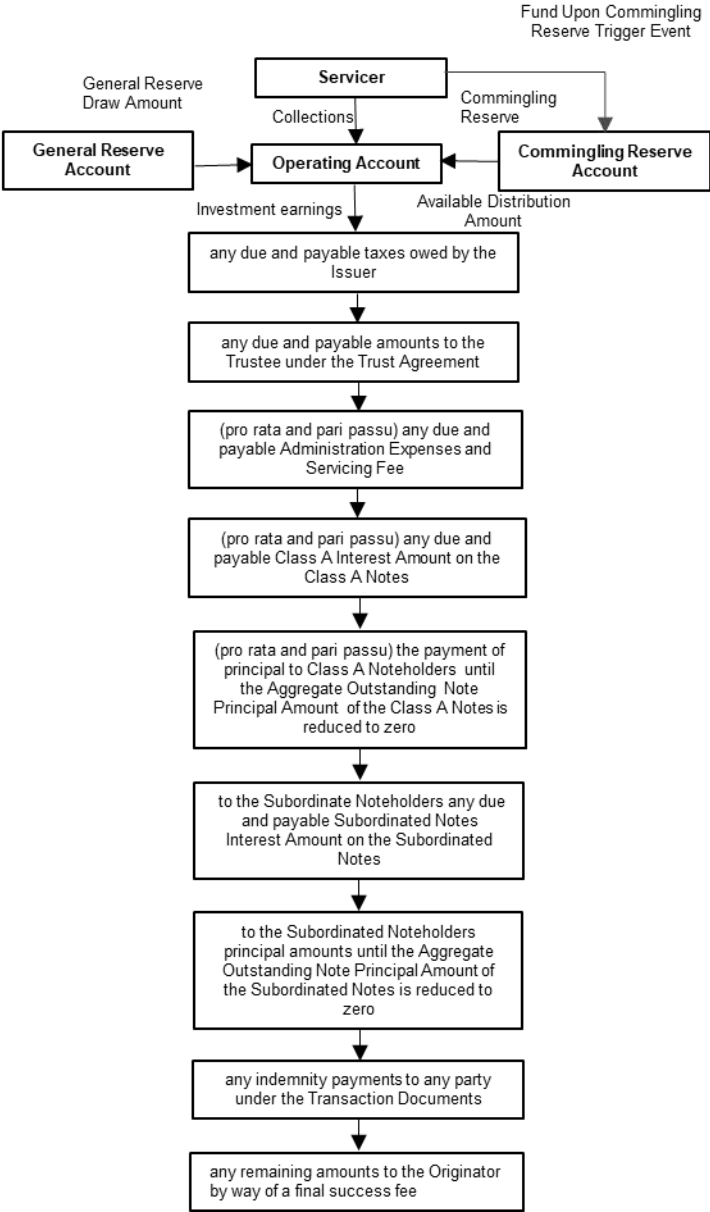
Fund Upon Commingling Reserve Trigger Event

General Reserve Draw Amount

Servicer

Commingling Reserve

Collections

General Reserve Account

Operating Account

Commingling Reserve Account

Investment earnings

Available Distribution Amount

any due and payable taxes owed by the Issuer

any due and payable amounts to the Trustee under the Trust Agreement

(pro rata and pari passu) any due and payable Administration Expenses and Servicing Fee

(pro rata and pari passu) any due and payable Class A Interest Amount on the Class A Notes

(pro rata and pari passu) the payment of principal to Class A Noteholders until the Aggregate Outstanding Note Principal Amount of the Class A Notes is reduced to zero

to the Subordinate Noteholders any due and payable Subordinated Notes Interest Amount on the Subordinated Notes

to the Subordinated Noteholders principal amounts until the Aggregate Outstanding Note Principal Amount of the Subordinated Notes is reduced to zero

any indemnity payments to any party under the Transaction Documents

any remaining amounts to the Originator by way of a final success fee